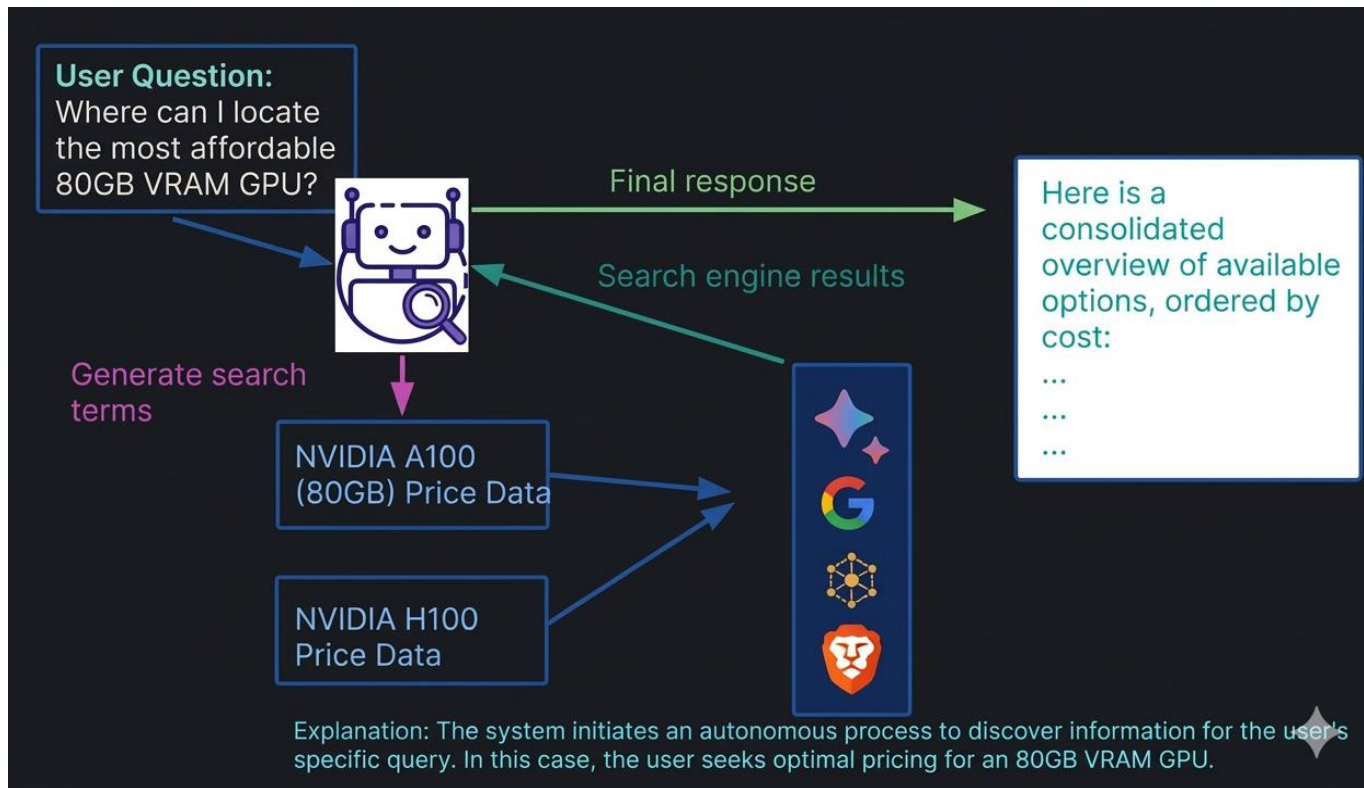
User Question:
Where can I locate the most affordable 80GB VRAM GPU?

Final response

Search engine results

Here is a consolidated overview of available options, ordered by cost:
...
...
...

Generate search terms

NVIDIA A100 (80GB) Price Data

NVIDIA H100 Price Data

Explanation: The system initiates an autonomous process to discover information for the user's specific query. In this case, the user seeks optimal pricing for an 80GB VRAM GPU.